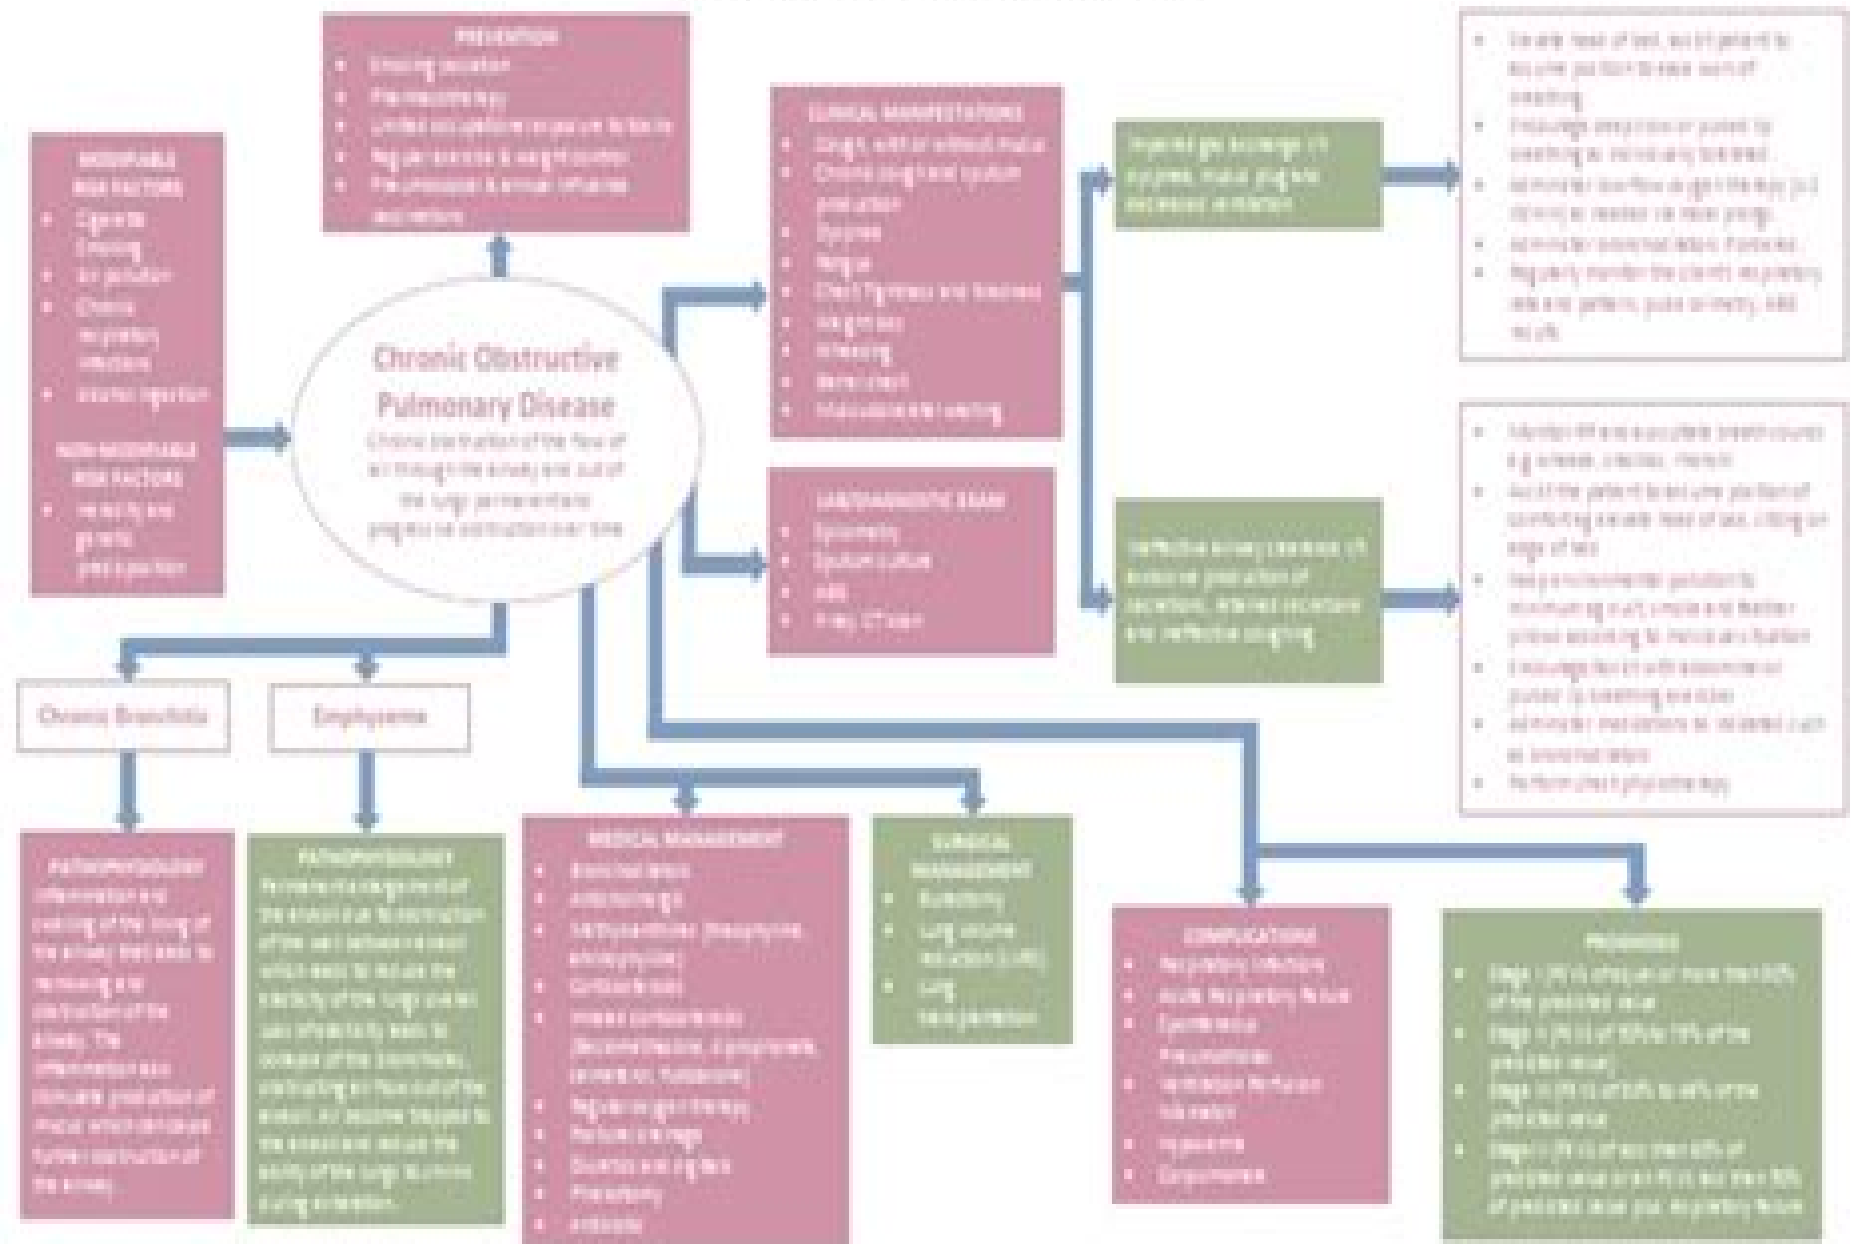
PREVENTION
- Smoking cessation
- Pharmacotherapy
- Limited occupational exposure to toxins
- Regular exercise & weight control
- Pneumococcal & annual influenza vaccinations

MODIFIABLE RISK FACTORS
- Cigarette Smoking
- Air pollution
- Chronic respiratory infections
- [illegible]

NON-MODIFIABLE RISK FACTORS
- Heredity and genetic predisposition

Chronic Obstructive Pulmonary Disease
Chronic obstruction of the flow of air through the airway and out of the lungs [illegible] over time

CLINICAL MANIFESTATIONS
- Cough, with or without mucus
- Chronic cough and sputum production
- Dyspnea
- Fatigue
- Chest Tightness and Heaviness
- Weight loss
- Wheezing
- Barrel chest
- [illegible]

LAB/DIAGNOSTIC EXAM
- Spirometry
- Sputum culture
- ABG
- X-ray, CT scan

Impaired gas exchange r/t dyspnea, mucus plugs and decreased ventilation

- Elevate head of bed, assist patient to assume position to ease work of breathing
- Encourage deep slow or pursed lip breathing as individually tolerated
- Administer low flow oxygen therapy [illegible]
- Administer bronchodilators if ordered
- Regularly monitor the client's respiratory rate and pattern, pulse oximetry, ABG results

Ineffective airway clearance r/t excessive production of secretions, retained secretions and ineffective coughing

- Monitor RR and auscultate breath sounds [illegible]
- Assist the patient to assume position of comfort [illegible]
- Keep environmental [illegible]
- Encourage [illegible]
- Administer medications as indicated such as bronchodilators
- Perform chest physiotherapy

Chronic Bronchitis

Emphysema

PATHOPHYSIOLOGY
Inflammation and swelling of the lining of the airway that leads to narrowing and obstruction of the airway. The inflammation also stimulate production of mucus which can cause further obstruction of the airway.

PATHOPHYSIOLOGY
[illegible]

MEDICAL MANAGEMENT
- Bronchodilators
- Anticholinergic
- Methylxanthines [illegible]
- Corticosteroids
- Inhaled corticosteroids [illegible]
- Regular oxygen therapy
- Postural drainage
- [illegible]
- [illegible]
- Antibiotic

SURGICAL MANAGEMENT
- Bullectomy
- Lung volume reduction (LVRS)
- Lung transplantation

COMPLICATIONS
- Respiratory infections
- Acute Respiratory failure
- Spontaneous Pneumothorax
- Ventilation Perfusion Mismatch
- Hypoxemia
- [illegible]

PROGNOSIS
- Stage I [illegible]
- Stage II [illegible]
- Stage III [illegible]
- Stage IV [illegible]